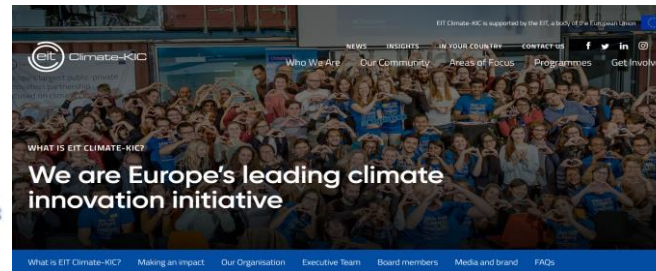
EIT Climate-KIC is supported by the EIT, a body of the European Union

eit Climate-KIC

NEWS INSIGHTS IN YOUR COUNTRY CONTACT US

Who We Are Our Community Areas of Focus Programmes Get Involv

WHAT IS EIT CLIMATE-KIC?

We are Europe's leading climate innovation initiative

What is EIT Climate-KIC? Making an impact Our Organisation Executive Team Board members Media and brand FAQs